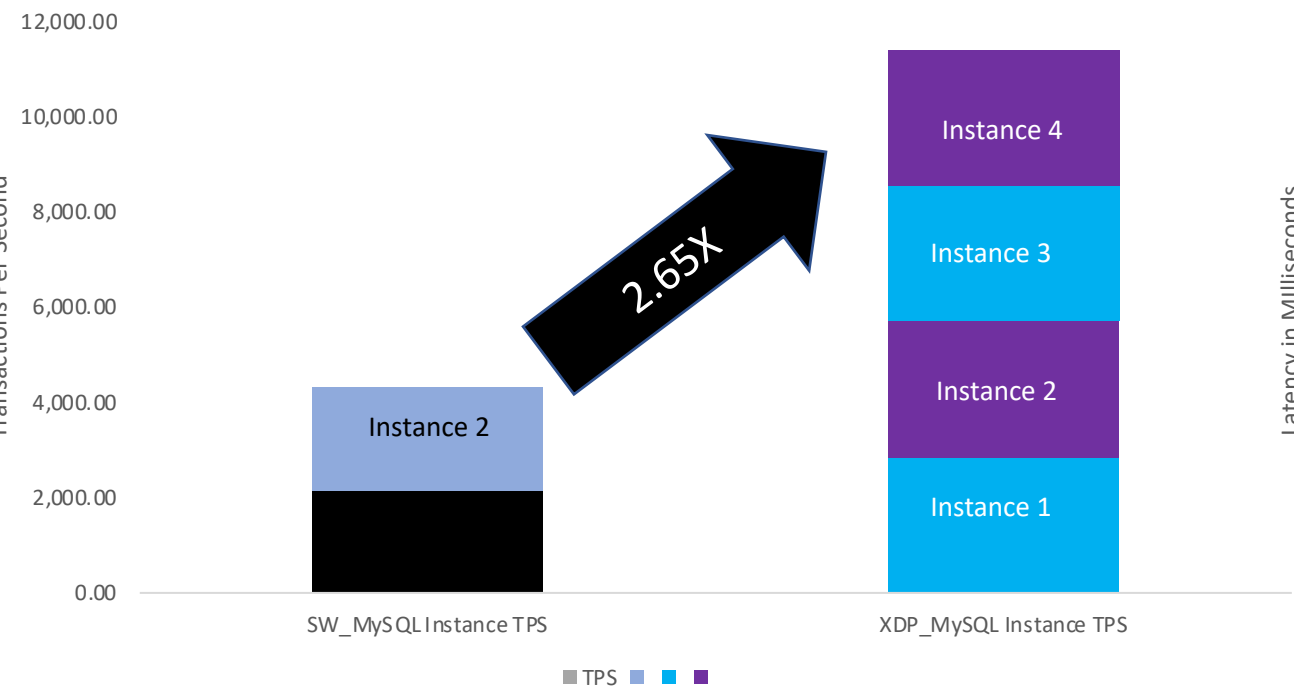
12,000.00
10,000.00
8,000.00
6,000.00
4,000.00
2,000.00
0.00

Transactions Per Second

Latency in Milliseconds

Instance 2

2.65X

Instance 4
Instance 3
Instance 2
Instance 1

SW_MySQL Instance TPS

XDP_MySQL Instance TPS

TPS